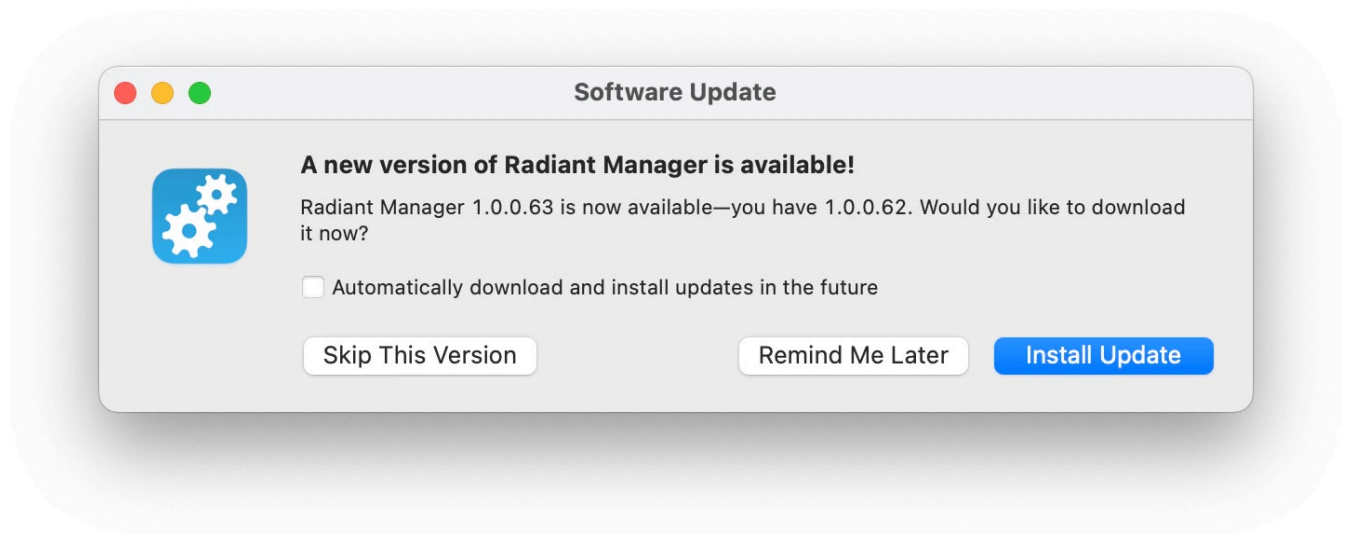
Software Update

A new version of Radiant Manager is available!

Radiant Manager 1.0.0.63 is now available—you have 1.0.0.62. Would you like to download it now?

Automatically download and install updates in the future

Skip This Version

Remind Me Later

Install Update